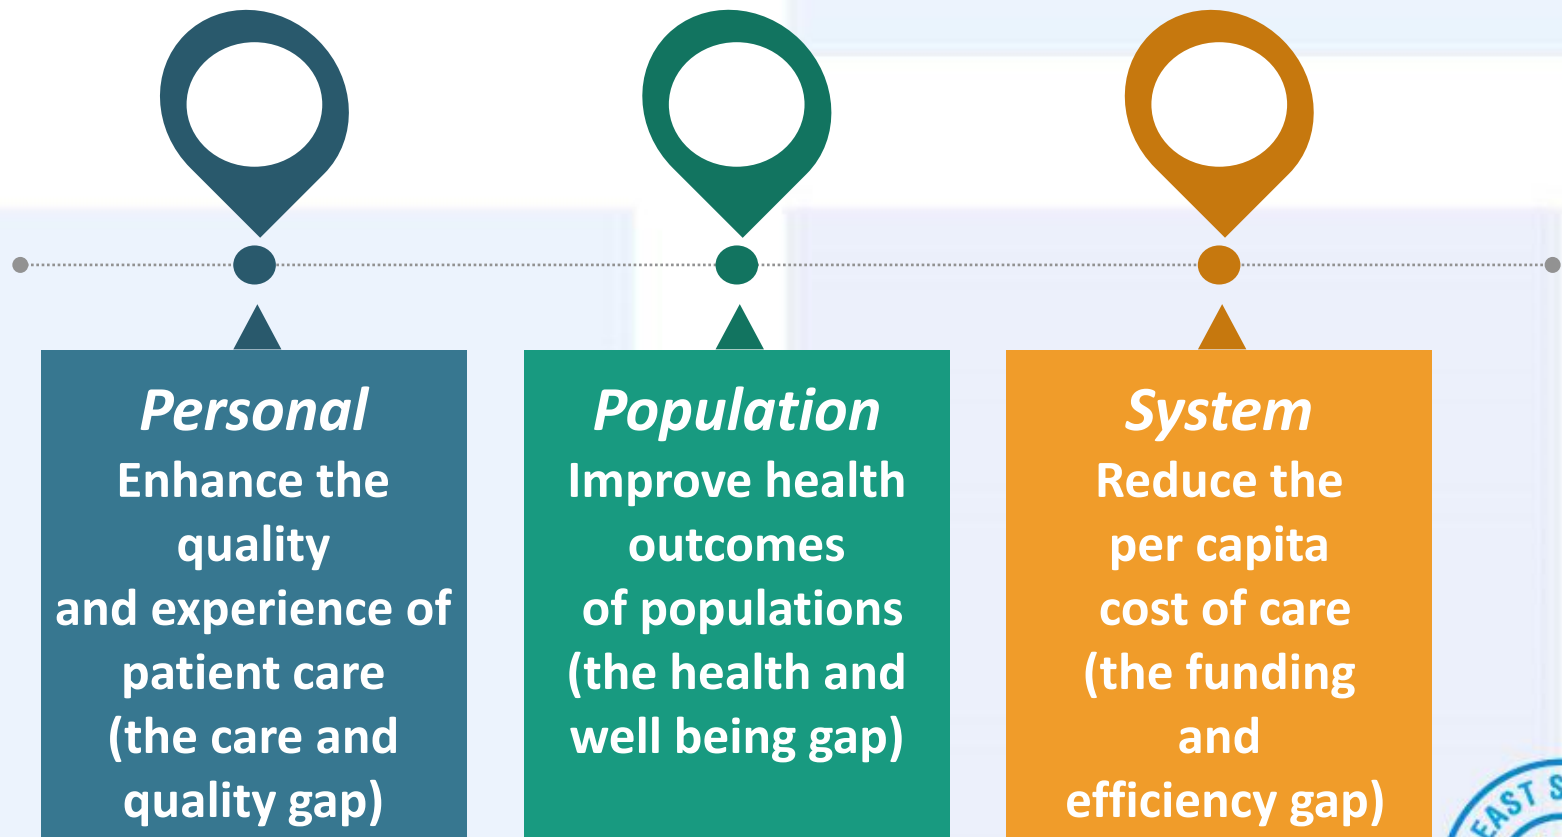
*Personal*
Enhance the quality and experience of patient care (the care and quality gap)

*Population*
Improve health outcomes of populations (the health and well being gap)

*System*
Reduce the per capita cost of care (the funding and efficiency gap)

EAST S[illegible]